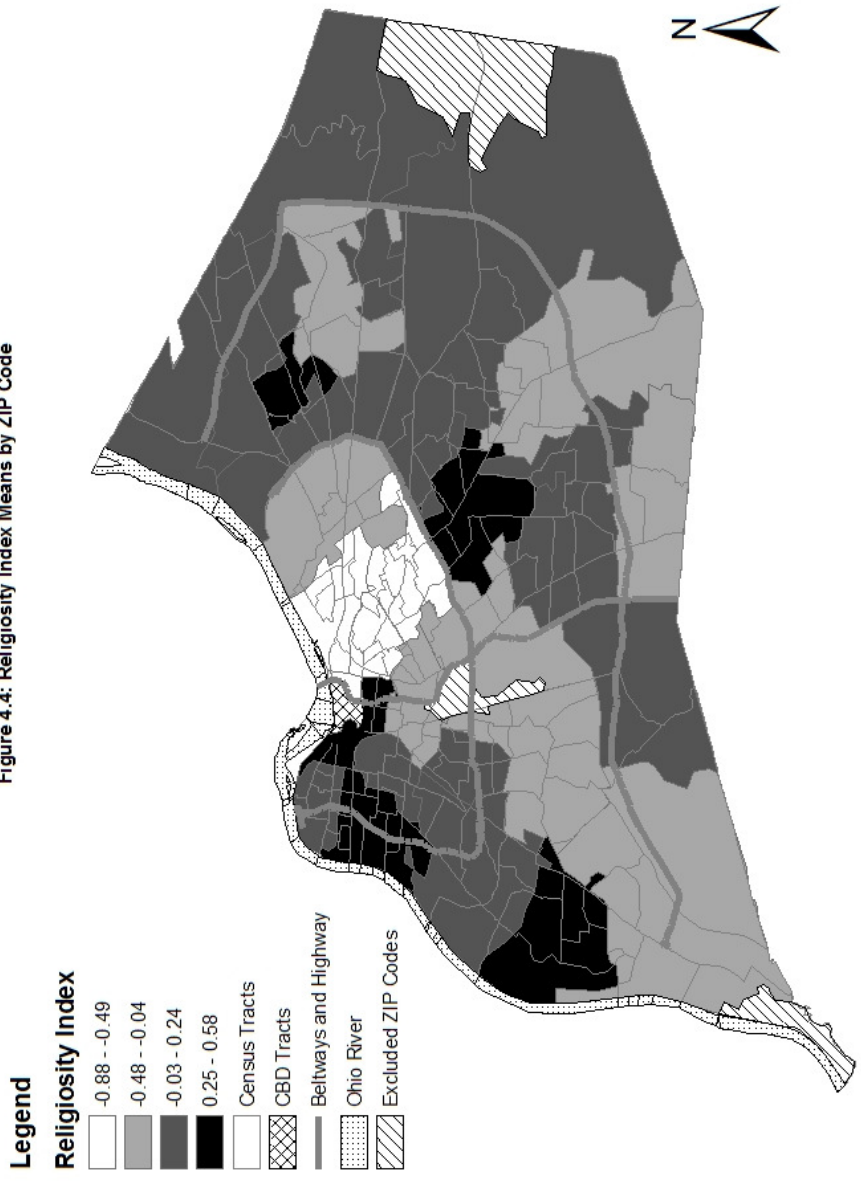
Figure 4.4: Religiosity Index Means by ZIP Code

N

Legend
Religiosity Index
-0.88 - -0.49
-0.48 - -0.04
-0.03 - 0.24
0.25 - 0.58
Census Tracts
CBD Tracts
Beltways and Highway
Ohio River
Excluded ZIP Codes